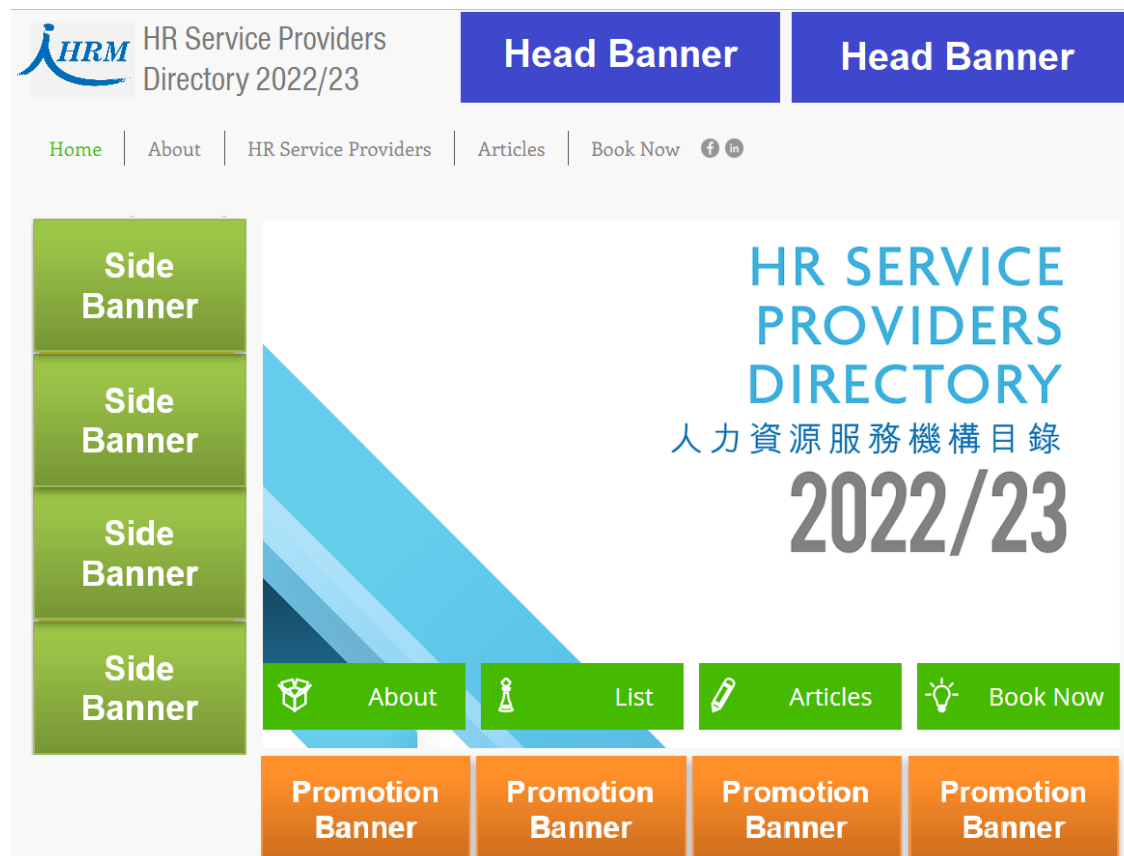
HRM HR Service Providers Directory 2022/23

Head Banner

Head Banner

Home | About | HR Service Providers | Articles | Book Now

Side Banner

Side Banner

Side Banner

Side Banner

HR SERVICE PROVIDERS DIRECTORY
人力資源服務機構目錄
2022/23

About

List

Articles

Book Now

Promotion Banner

Promotion Banner

Promotion Banner

Promotion Banner